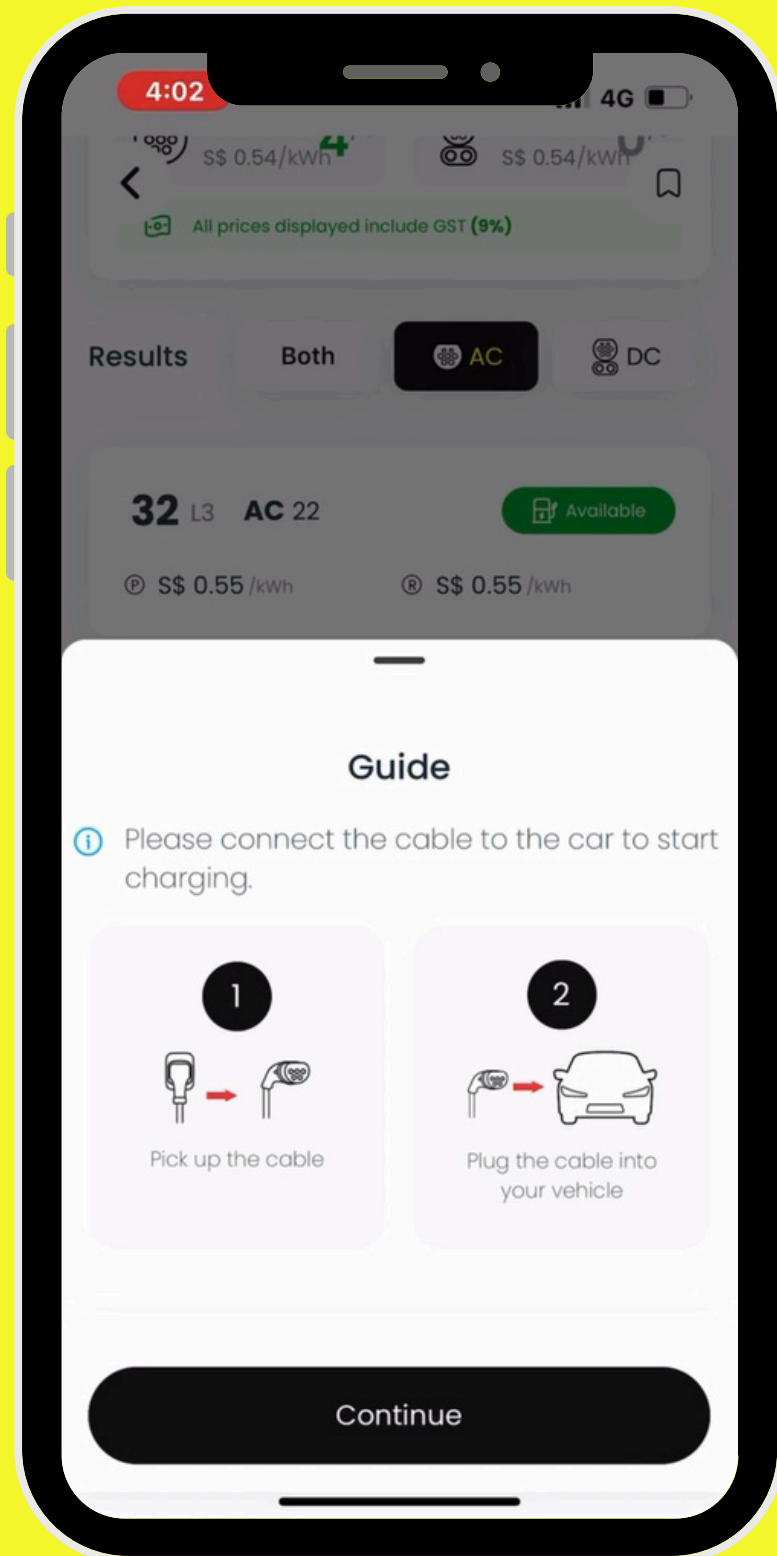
4:02

4G

S$ 0.54/kWh

S$ 0.54/kWh

All prices displayed include GST (9%)

Results

Both

AC

DC

32 L3 AC 22

Available

Ⓟ S$ 0.55 /kWh

Ⓡ S$ 0.55 /kWh

Guide

Please connect the cable to the car to start charging.

1

Pick up the cable

2

Plug the cable into your vehicle

Continue